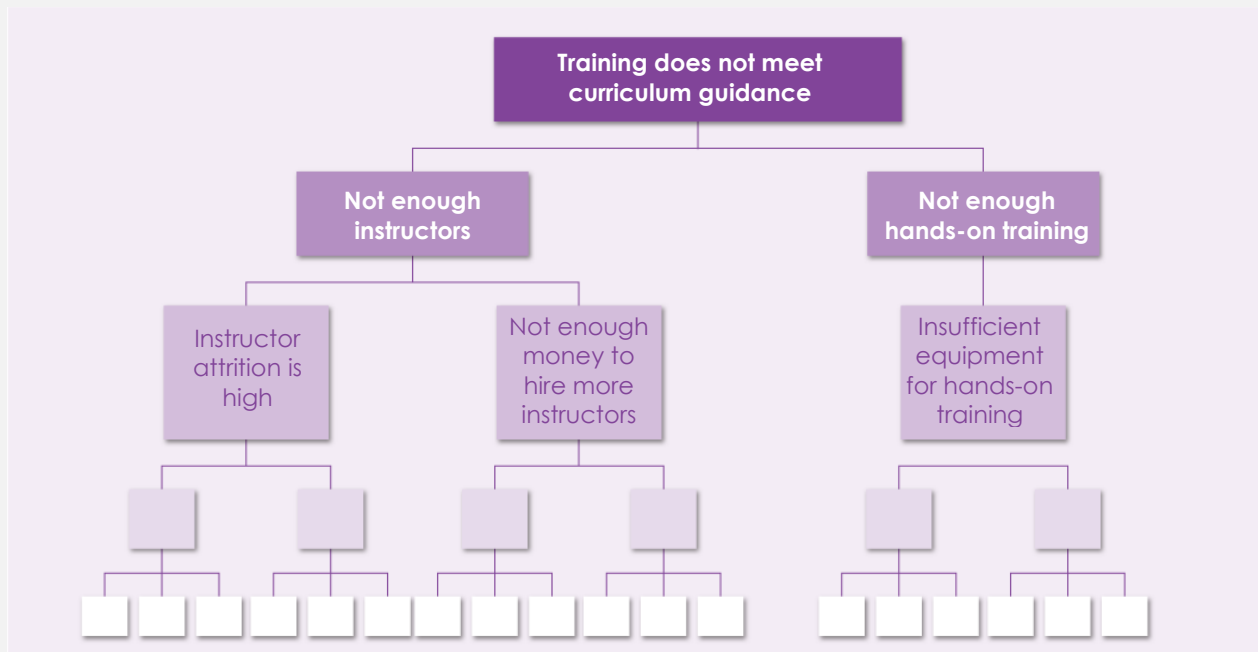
Training does not meet curriculum guidance

Not enough instructors

Not enough hands-on training

Instructor attrition is high

Not enough money to hire more instructors

Insufficient equipment for hands-on training